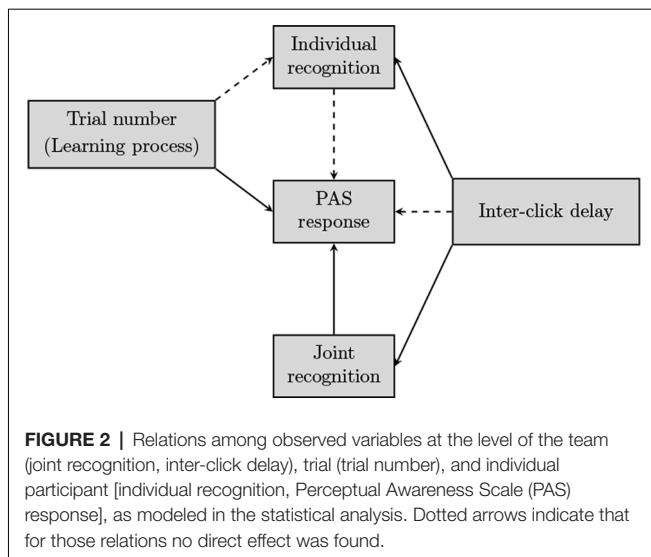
Individual recognition

Trial number (Learning process)

PAS response

Inter-click delay

Joint recognition

**FIGURE 2 |** Relations among observed variables at the level of the team (joint recognition, inter-click delay), trial (trial number), and individual participant [individual recognition, Perceptual Awareness Scale (PAS) response], as modeled in the statistical analysis. Dotted arrows indicate that for those relations no direct effect was found.